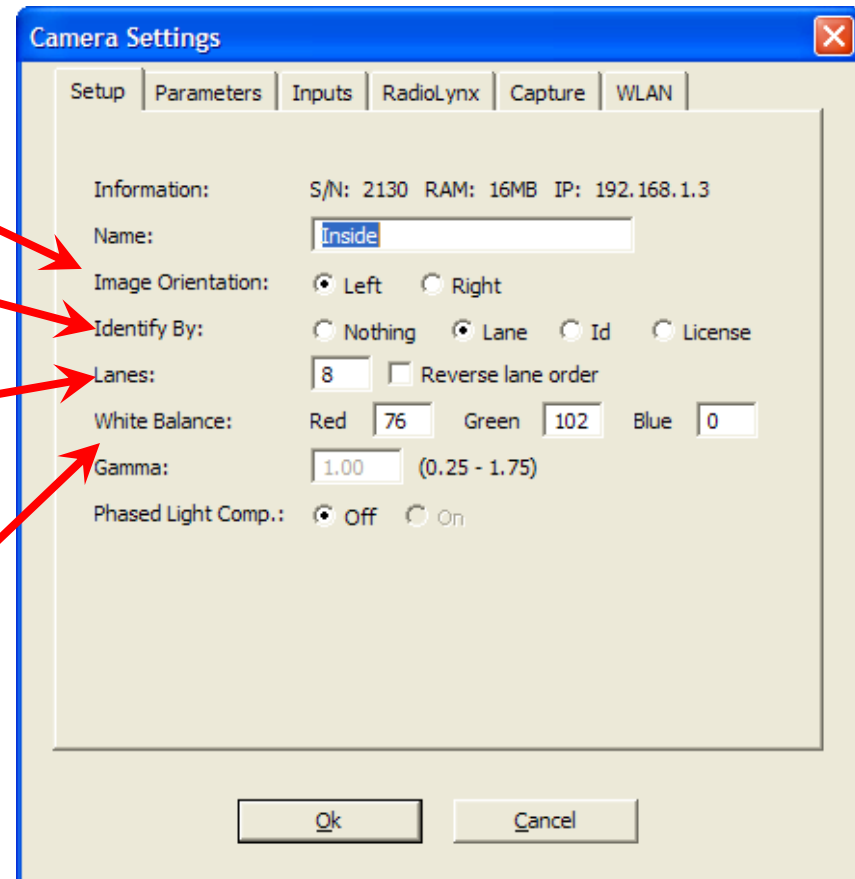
Camera Settings

Setup Parameters Inputs RadioLynx Capture WLAN

Information: S/N: 2130 RAM: 16MB IP: 192.168.1.3

Name: Inside

Image Orientation: Left Right

Identify By: Nothing Lane Id License

Lanes: 8 Reverse lane order

White Balance: Red 76 Green 102 Blue 0

Gamma: 1.00 (0.25 - 1.75)

Phased Light Comp.: Off On

Ok Cancel